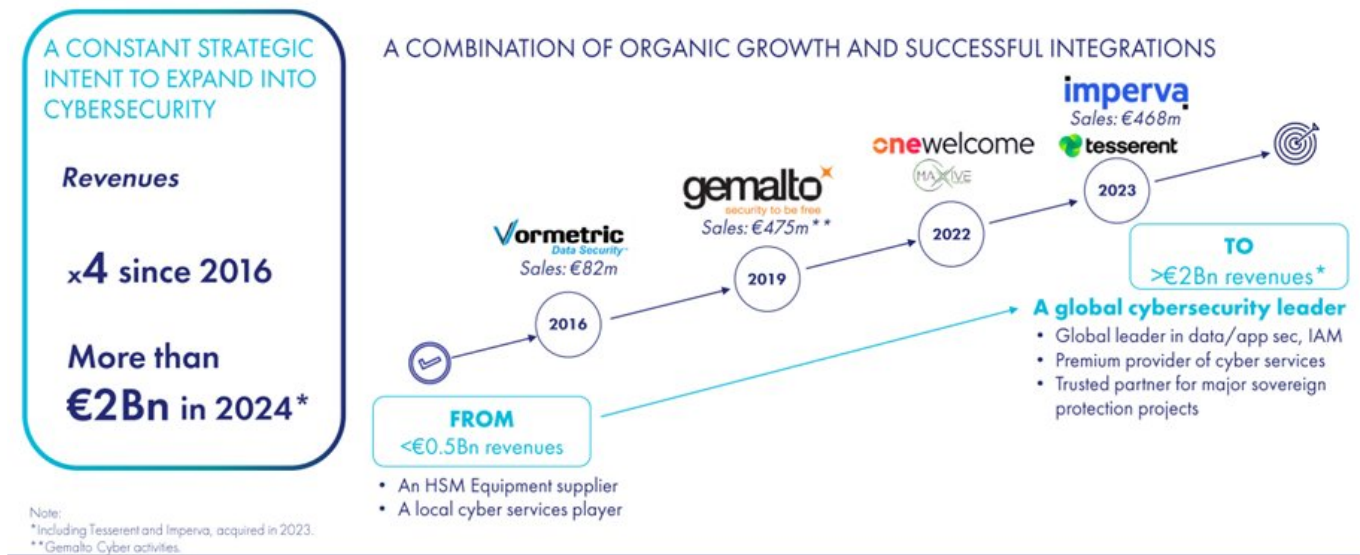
A CONSTANT STRATEGIC INTENT TO EXPAND INTO CYBERSECURITY

Revenues

x4 since 2016

More than €2Bn in 2024*

A COMBINATION OF ORGANIC GROWTH AND SUCCESSFUL INTEGRATIONS

Vormetric Data Security
Sales: €82m

2016

gemalto security to be free
Sales: €475m**

2019

onewelcome
MAXIVE

2022

imperva
Sales: €468m
tesserent

2023

TO
>€2Bn revenues*

A global cybersecurity leader
• Global leader in data/app sec, IAM
• Premium provider of cyber services
• Trusted partner for major sovereign protection projects

FROM
<€0.5Bn revenues

• An HSM Equipment supplier
• A local cyber services player

Note:
*Including Tesserent and Imperva, acquired in 2023.
**Gemalto Cyber activities.